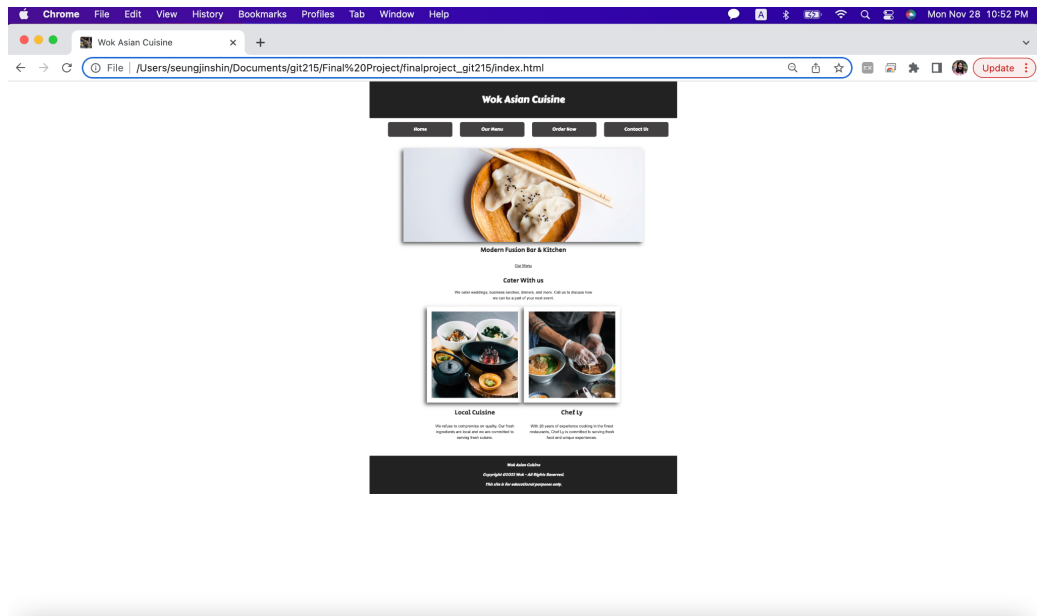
Chrome File Edit View History Bookmarks Profiles Tab Window Help

Mon Nov 28 10:52 PM

Wok Asian Cuisine

File | /Users/seungjinshin/Documents/git215/Final%20Project/finalproject_git215/index.html

Update

Wok Asian Cuisine

Home
Our Menu
Order Now
Contact Us

Modern Fusion Bar & Kitchen

Our Menu

Cater With us

We cater weddings, business lunches, dinners, and more. Call us to discuss how we can be a part of your next event.

Local Cuisine

We refuse to compromise on quality. Our fresh ingredients are local and we are committed to serving fresh cuisine.

Chef Ly

With 20 years of experience cooking in the finest restaurants, Chef Ly is committed to serving fresh food and unique experiences.

Wok Asian Cuisine

Copyright ©2022 Wok - All Rights Reserved.

This site is for educational purposes only.